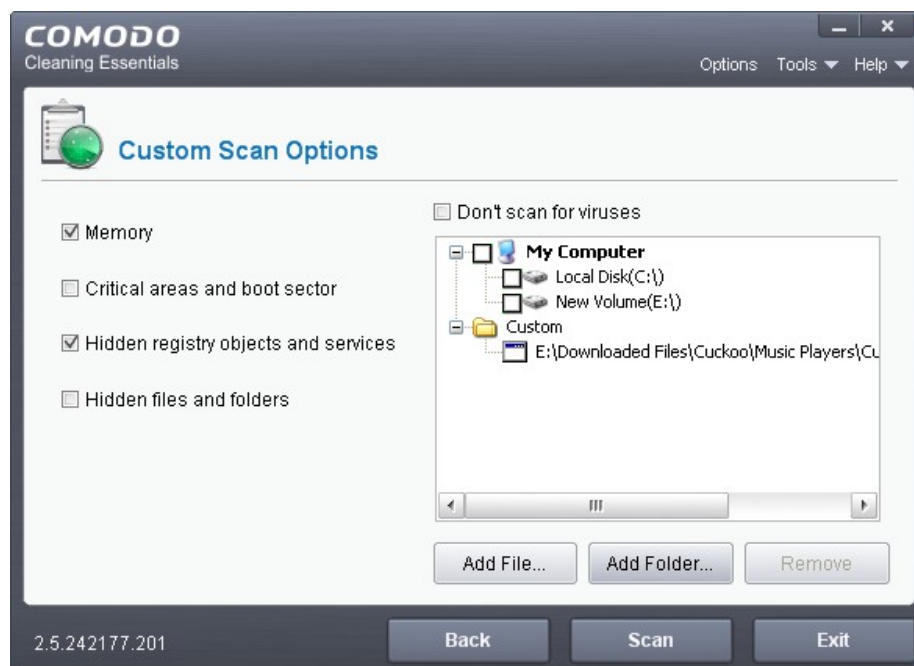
COMODO
Cleaning Essentials

Options Tools ▼ Help ▼

Custom Scan Options

☑ Memory

☐ Critical areas and boot sector

☑ Hidden registry objects and services

☐ Hidden files and folders

☐ Don't scan for viruses

My Computer
Local Disk(C:\)
New Volume(E:\)
Custom
E:\Downloaded Files\Cuckoo\Music Players\Cu

Add File...
Add Folder...
Remove

2.5.242177.201

Back
Scan
Exit